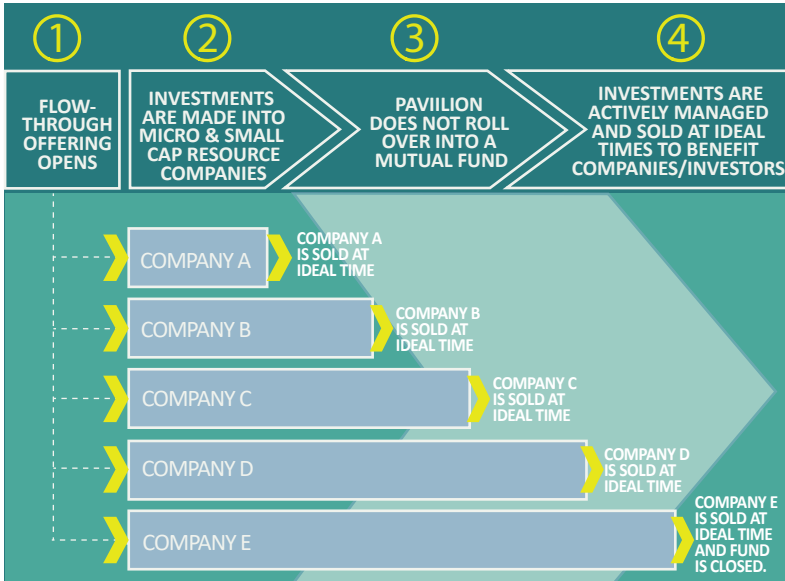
1

FLOW-THROUGH OFFERING OPENS

2

INVESTMENTS ARE MADE INTO MICRO & SMALL CAP RESOURCE COMPANIES

3

PAVIILION DOES NOT ROLL OVER INTO A MUTUAL FUND

4

INVESTMENTS ARE ACTIVELY MANAGED AND SOLD AT IDEAL TIMES TO BENEFIT COMPANIES/INVESTORS

COMPANY A

COMPANY A IS SOLD AT IDEAL TIME

COMPANY B

COMPANY B IS SOLD AT IDEAL TIME

COMPANY C

COMPANY C IS SOLD AT IDEAL TIME

COMPANY D

COMPANY D IS SOLD AT IDEAL TIME

COMPANY E

COMPANY E IS SOLD AT IDEAL TIME AND FUND IS CLOSED.